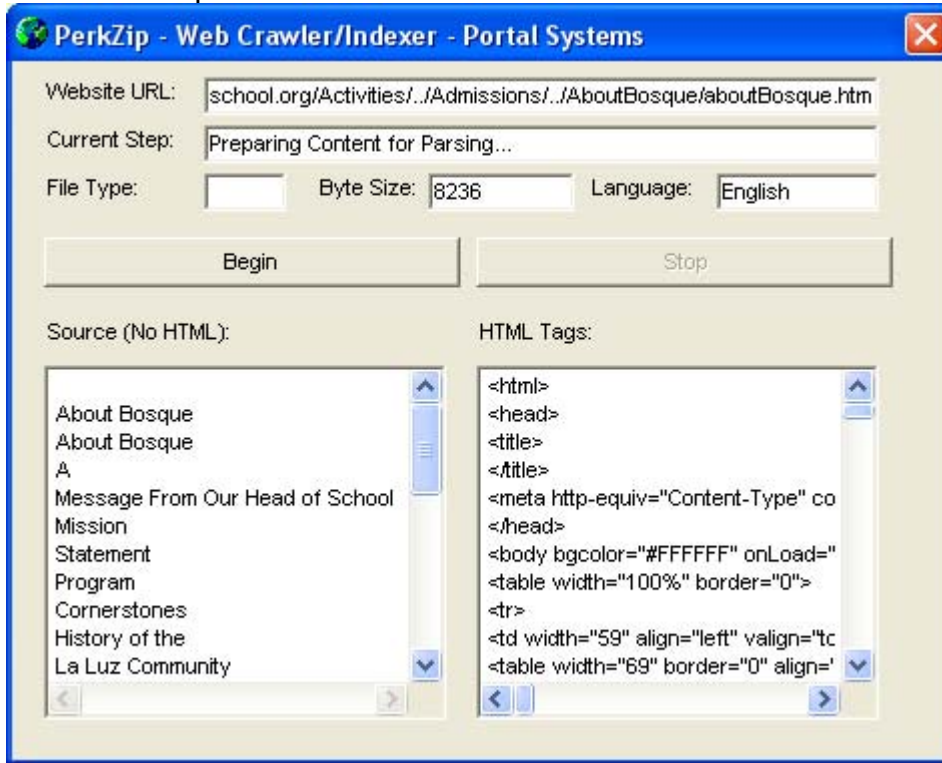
PerkZip - Web Crawler/Indexer - Portal Systems

Website URL: school.org/Activities/../Admissions/../AboutBosque/aboutBosque.htm

Current Step: Preparing Content for Parsing...

File Type: Byte Size: 8236 Language: English

Begin

Stop

Source (No HTML):

About Bosque
About Bosque
A
Message From Our Head of School
Mission
Statement
Program
Cornerstones
History of the
La Luz Community

HTML Tags:

<html>
<head>
<title>
</title>
<meta http-equiv="Content-Type" co
</head>
<body bgcolor="#FFFFFF" onLoad="
<table width="100%" border="0">
<tr>
<td width="59" align="left" valign="tc
<table width="69" border="0" align='